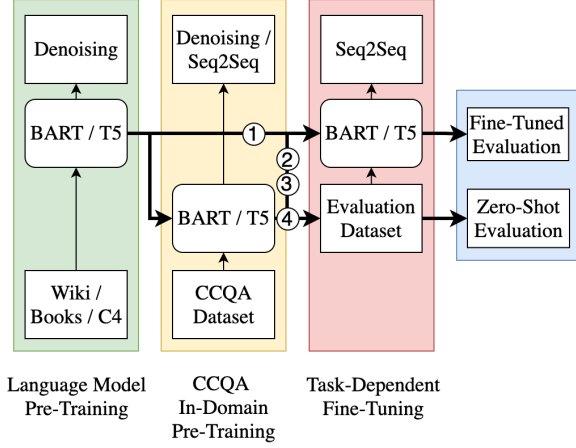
Denoising

BART / T5

Wiki / Books / C4

Denoising / Seq2Seq

BART / T5

CCQA Dataset

Seq2Seq

BART / T5

Evaluation Dataset

①

②

③

④

Fine-Tuned Evaluation

Zero-Shot Evaluation

Language Model Pre-Training

CCQA In-Domain Pre-Training

Task-Dependent Fine-Tuning